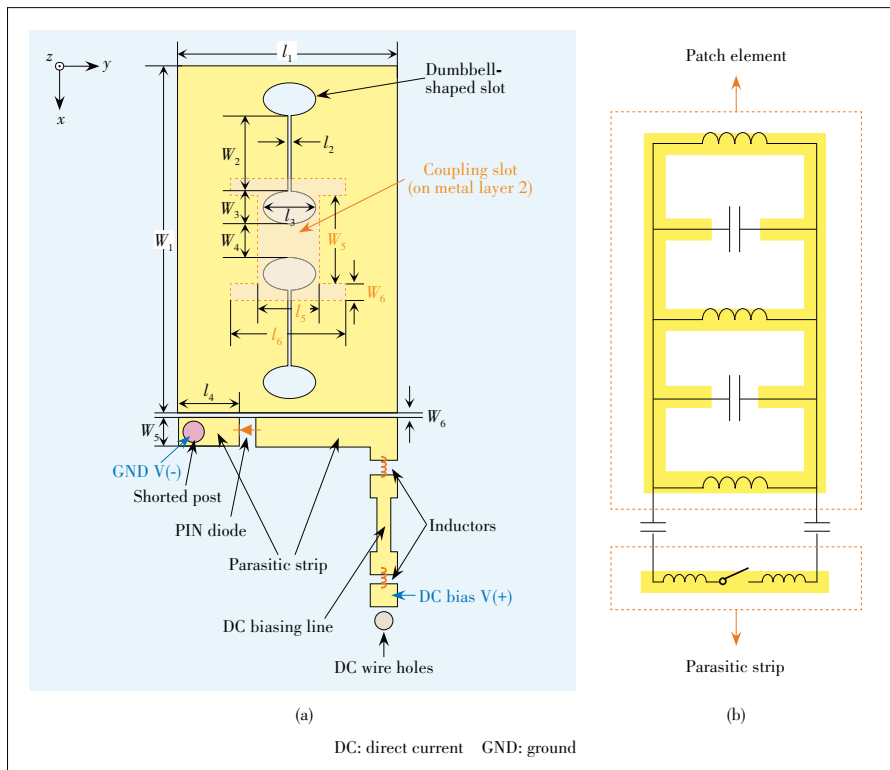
$z$ $y$ $x$

$l_1$

Dumbbell-shaped slot

$W_2$ $l_2$

Coupling slot (on metal layer 2)

$W_3$ $l_3$

$W_1$

$W_4$ $W_5$

$W_6$

$l_5$

$l_6$

$l_4$

$W_6$

$W_5$

GND V(-)

Shorted post

PIN diode

Parasitic strip

Inductors

DC bias V(+)

DC biasing line

DC wire holes

(a)

Patch element

Parasitic strip

(b)

DC: direct current GND: ground